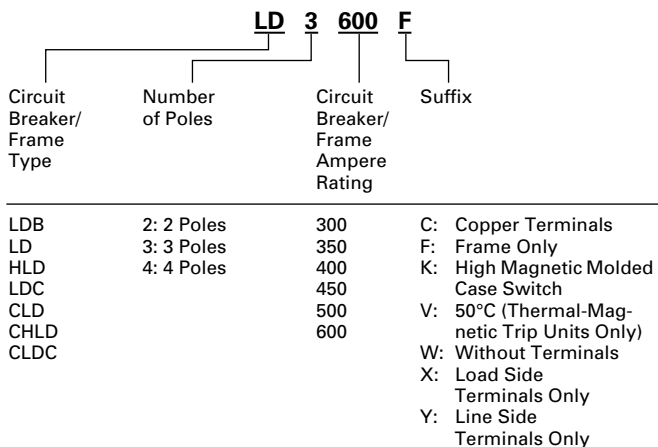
LD 3 600 F

| Circuit Breaker/ Frame Type | Number of Poles | Circuit Breaker/ Frame Ampere Rating | Suffix |
|---|---|---|---|
| LDB | 2: 2 Poles | 300 | C: Copper Terminals |
| LD | 3: 3 Poles | 350 | F: Frame Only |
| HLD | 4: 4 Poles | 400 | K: High Magnetic Molded Case Switch |
| LDC | | 450 | V: 50°C (Thermal-Magnetic Trip Units Only) |
| CLD | | 500 | W: Without Terminals |
| CHLD | | 600 | X: Load Side Terminals Only |
| CLDC | | | Y: Line Side Terminals Only |